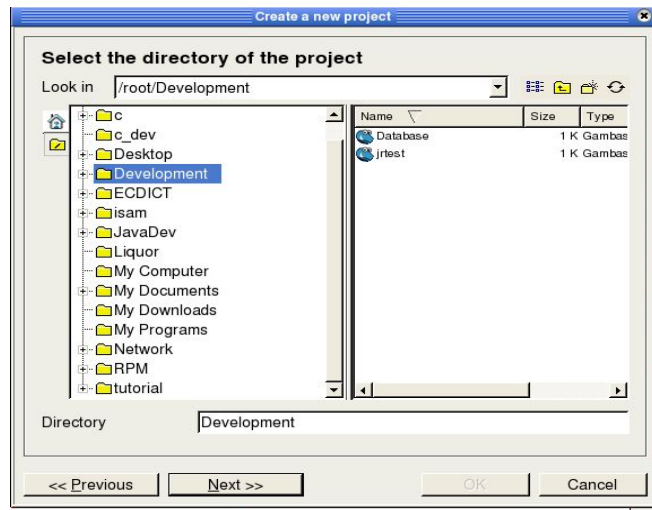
Create a new project

Select the directory of the project

Look in /root/Development

c
c_dev
Desktop
Development
ECDICT
isam
JavaDev
Liquor
My Computer
My Documents
My Downloads
My Programs
Network
RPM
tutorial

| Name | Size | Type |
|---|---|---|
| Database | 1 K | Gambas |
| jrtest | 1 K | Gambas |

Directory Development

<< Previous
Next >>
OK
Cancel